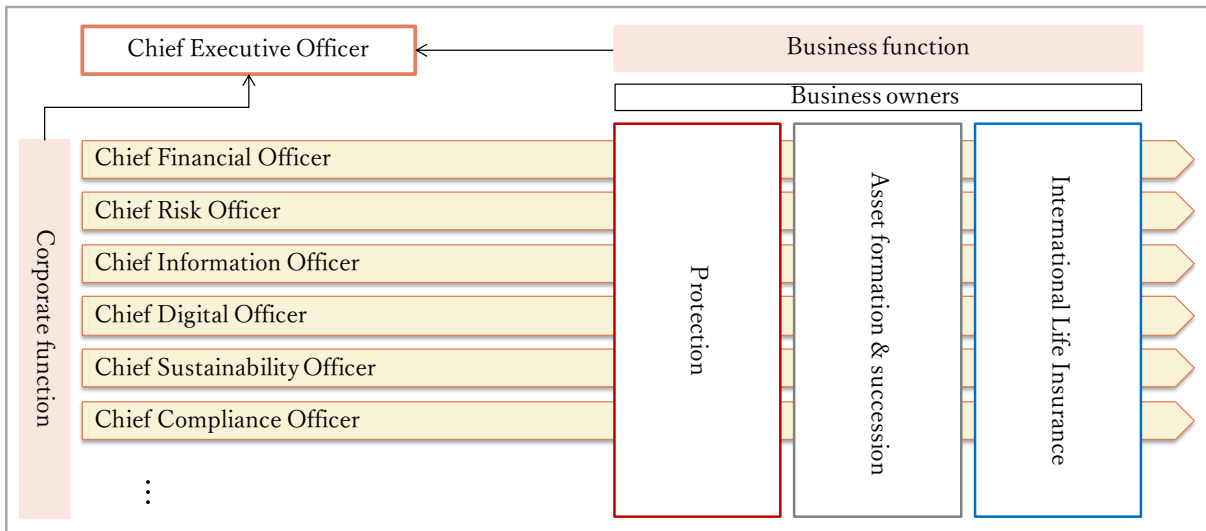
Chief Executive Officer

Business function

Business owners

Corporate function

Chief Financial Officer

Chief Risk Officer

Chief Information Officer

Chief Digital Officer

Chief Sustainability Officer

Chief Compliance Officer

⋮

Protection

Asset formation & succession

International Life Insurance